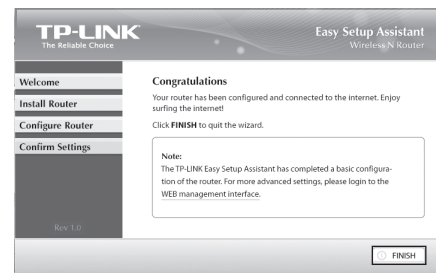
TP-LINK
The Reliable Choice

Easy Setup Assistant
Wireless N Router

Welcome
Install Router
Configure Router
Confirm Settings

Rev 1.0

Congratulations

Your router has been configured and connected to the internet. Enjoy surfing the internet!

Click FINISH to quit the wizard.

Note:
The TP-LINK Easy Setup Assistant has completed a basic configuration of the router. For more advanced settings, please login to the WEB management interface.

FINISH